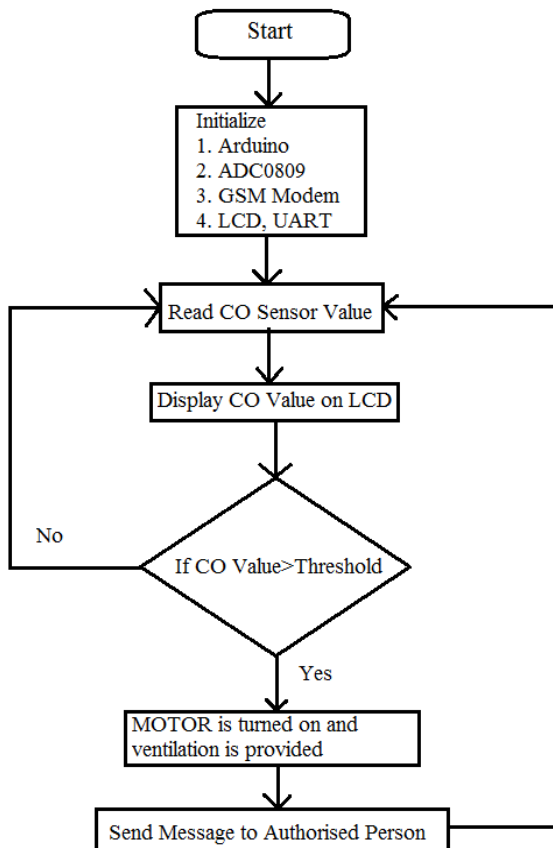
Start

Initialize
1. Arduino
2. ADC0809
3. GSM Modem
4. LCD, UART

Read CO Sensor Value

Display CO Value on LCD

No

If CO Value>Threshold

Yes

MOTOR is turned on and ventilation is provided

Send Message to Authorised Person